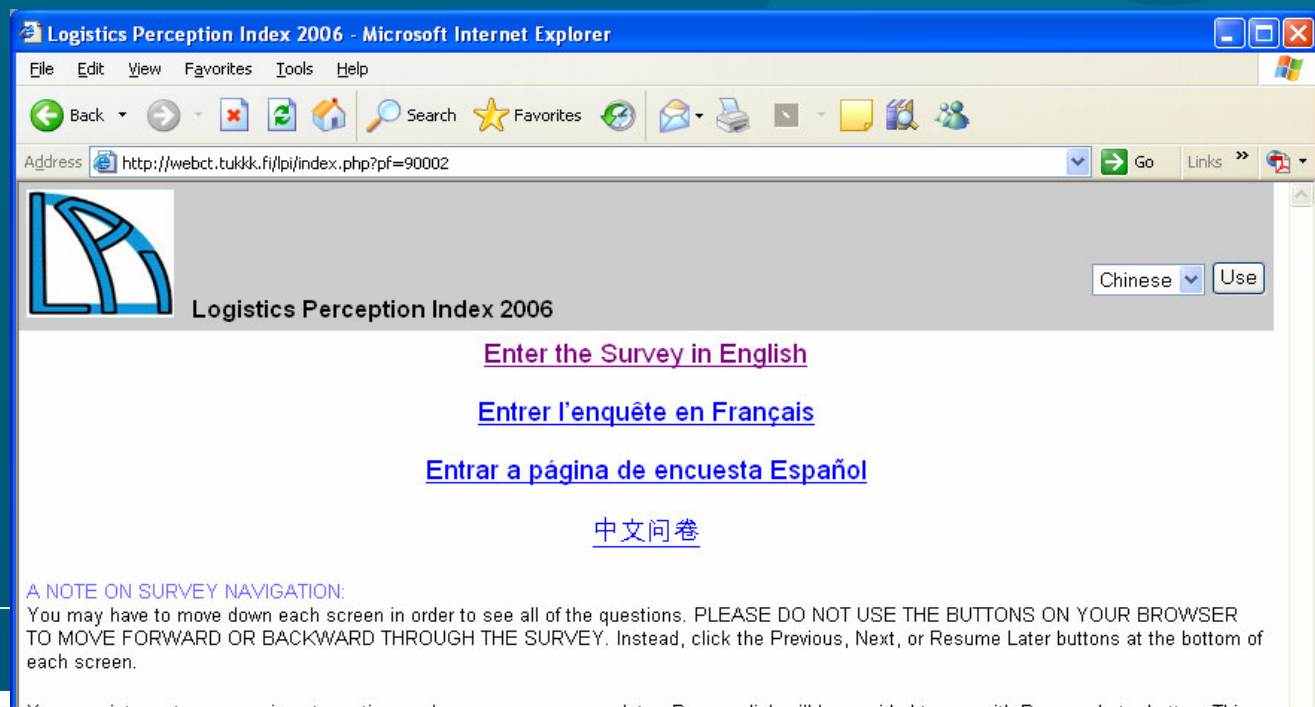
Logistics Perception Index 2006 - Microsoft Internet Explorer

File Edit View Favorites Tools Help

Back Search Favorites

Address http://webct.tukkk.fi/lpi/index.php?pf=90002 Go Links

Logistics Perception Index 2006

Chinese Use

Enter the Survey in English

Entrer l'enquête en Français

Entrar a página de encuesta Español

中文问卷

A NOTE ON SURVEY NAVIGATION:
You may have to move down each screen in order to see all of the questions. PLEASE DO NOT USE THE BUTTONS ON YOUR BROWSER TO MOVE FORWARD OR BACKWARD THROUGH THE SURVEY. Instead, click the Previous, Next, or Resume Later buttons at the bottom of each screen.

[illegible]